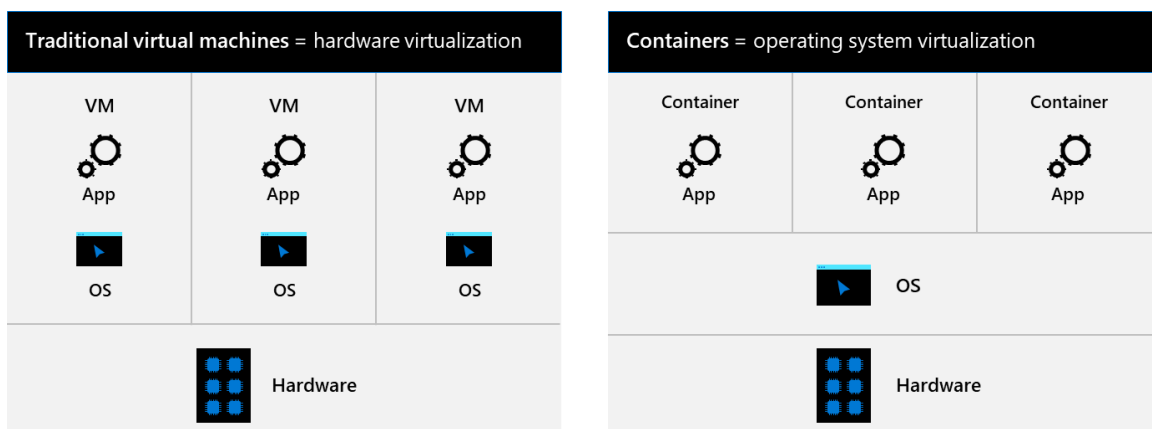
**Traditional virtual machines** = hardware virtualization

VM
App
OS

VM
App
OS

VM
App
OS

Hardware

**Containers** = operating system virtualization

Container
App

Container
App

Container
App

OS

Hardware